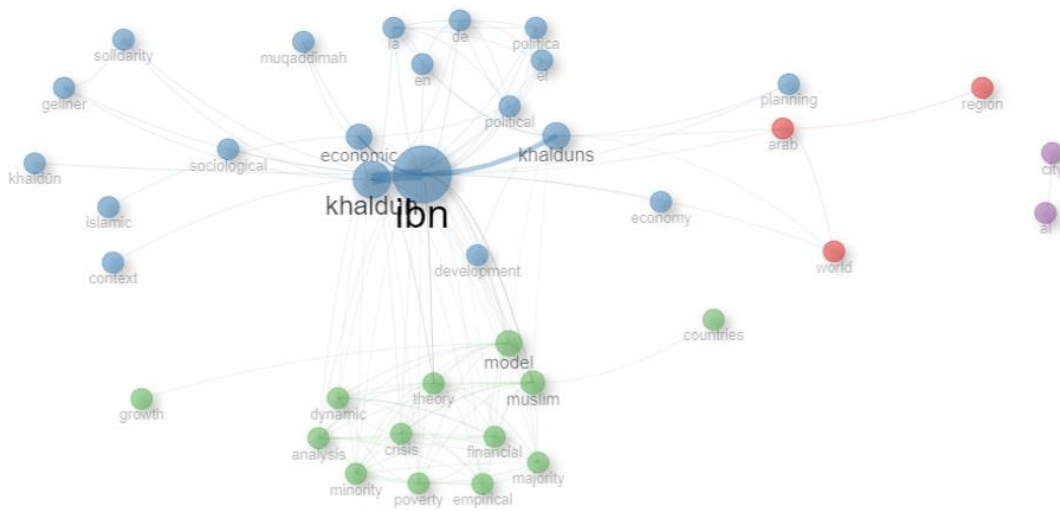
solidarity
muqaddimah
la
de
politica
en
el
gellner
political
planning
region
arab
economic
khalduns
khaldūn
sociological
city
khaldun
ibn
islamic
economy
al
development
world
context
countries
model
growth
dynamic
theory
muslim
analysis
crisis
financial
majority
minority
poverty
empirical